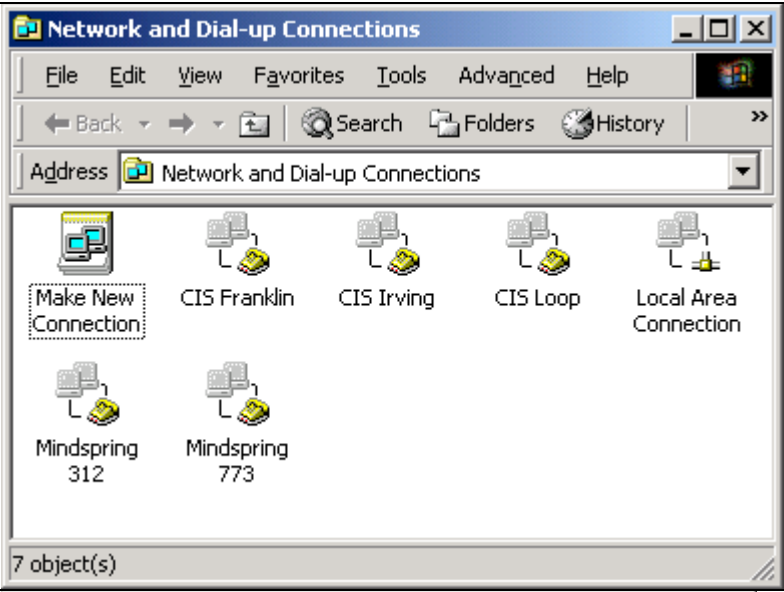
Network and Dial-up Connections

File Edit View Favorites Tools Advanced Help

Back Search Folders History »

Address Network and Dial-up Connections

Make New Connection

CIS Franklin

CIS Irving

CIS Loop

Local Area Connection

Mindspring 312

Mindspring 773

7 object(s)